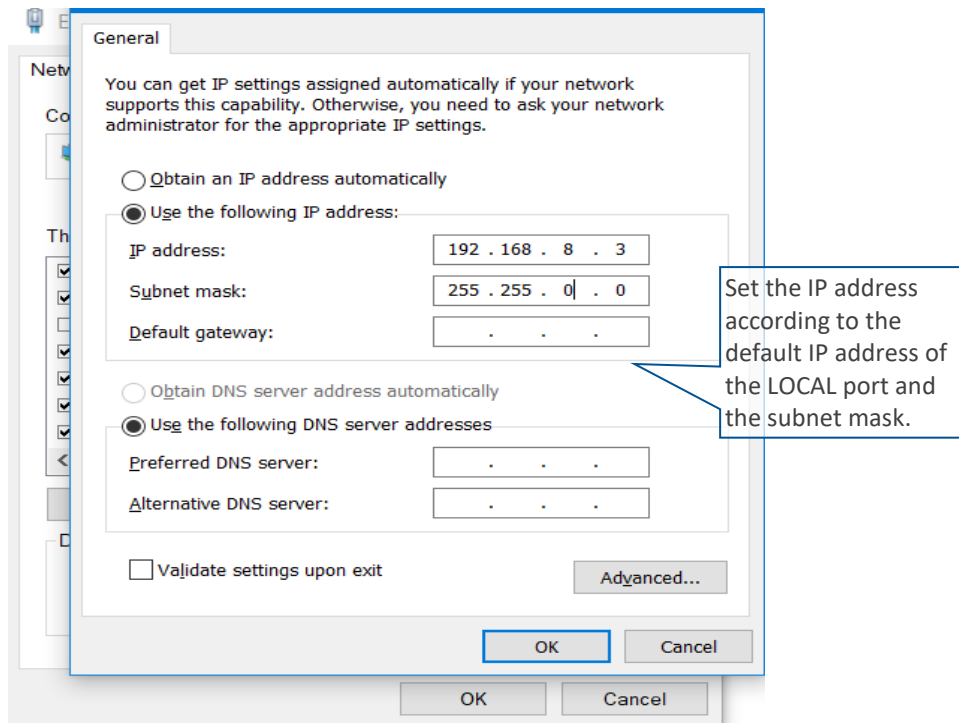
E

Netw

Co

Th

D

General

You can get IP settings assigned automatically if your network supports this capability. Otherwise, you need to ask your network administrator for the appropriate IP settings.

Obtain an IP address automatically

Use the following IP address:

IP address: 192 . 168 . 8 . 3

Subnet mask: 255 . 255 . 0 . 0

Default gateway: . . .

Set the IP address according to the default IP address of the LOCAL port and the subnet mask.

Obtain DNS server address automatically

Use the following DNS server addresses

Preferred DNS server: . . .

Alternative DNS server: . . .

Validate settings upon exit

Advanced...

OK

Cancel

OK

Cancel